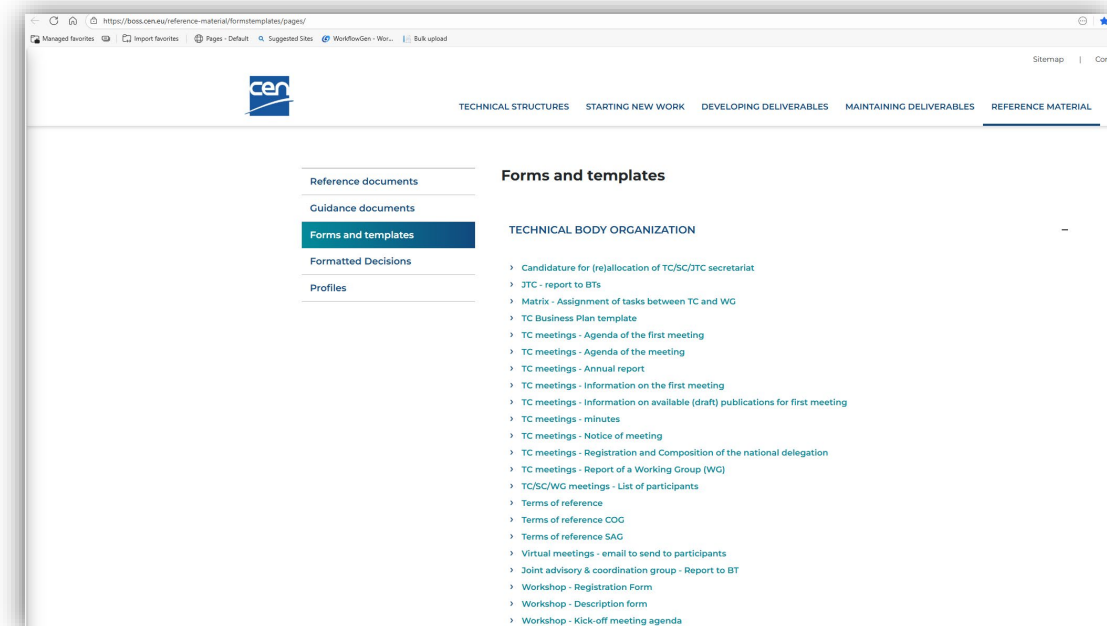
https://boss.cen.eu/reference-material/formstemplates/pages/

Managed favorites | Import favorites | Pages - Default | Suggested Sites | WorkflowGen - Wor... | Bulk upload

Sitemap | Co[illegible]

cen

TECHNICAL STRUCTURES STARTING NEW WORK DEVELOPING DELIVERABLES MAINTAINING DELIVERABLES REFERENCE MATERIAL

Reference documents
Guidance documents
Forms and templates
Formatted Decisions
Profiles

Forms and templates

TECHNICAL BODY ORGANIZATION –

› Candidature for (re)allocation of TC/SC/JTC secretariat
› JTC - report to BTs
› Matrix - Assignment of tasks between TC and WG
› TC Business Plan template
› TC meetings - Agenda of the first meeting
› TC meetings - Agenda of the meeting
› TC meetings - Annual report
› TC meetings - Information on the first meeting
› TC meetings - Information on available (draft) publications for first meeting
› TC meetings - minutes
› TC meetings - Notice of meeting
› TC meetings - Registration and Composition of the national delegation
› TC meetings - Report of a Working Group (WG)
› TC/SC/WG meetings - List of participants
› Terms of reference
› Terms of reference COG
› Terms of reference SAG
› Virtual meetings - email to send to participants
› Joint advisory & coordination group - Report to BT
› Workshop - Registration Form
› Workshop - Description form
› Workshop - Kick-off meeting agenda